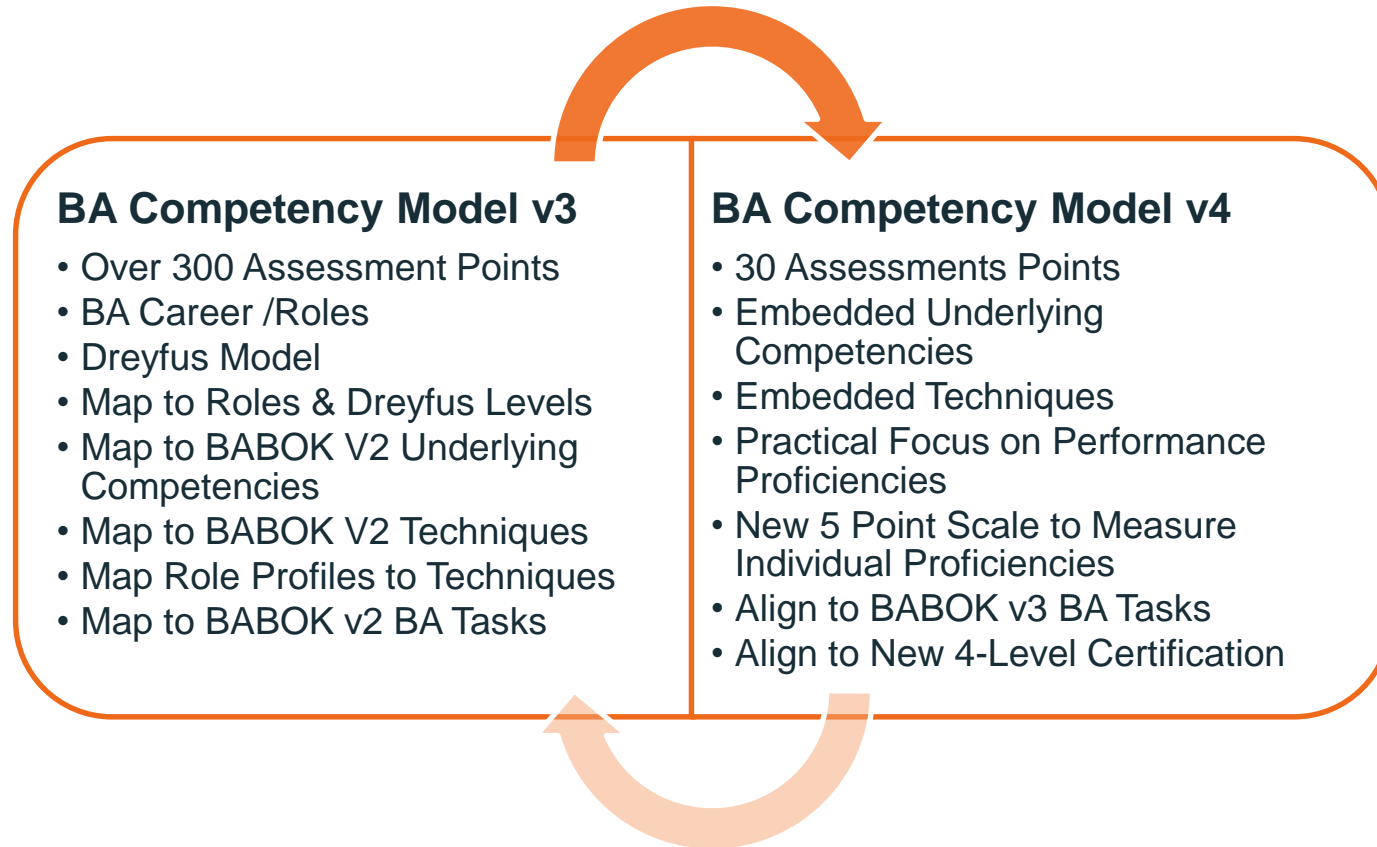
BA Competency Model v3

- Over 300 Assessment Points
- BA Career /Roles
- Dreyfus Model
- Map to Roles & Dreyfus Levels
- Map to BABOK V2 Underlying Competencies
- Map to BABOK V2 Techniques
- Map Role Profiles to Techniques
- Map to BABOK v2 BA Tasks

BA Competency Model v4

- 30 Assessments Points
- Embedded Underlying Competencies
- Embedded Techniques
- Practical Focus on Performance Proficiencies
- New 5 Point Scale to Measure Individual Proficiencies
- Align to BABOK v3 BA Tasks
- Align to New 4-Level Certification